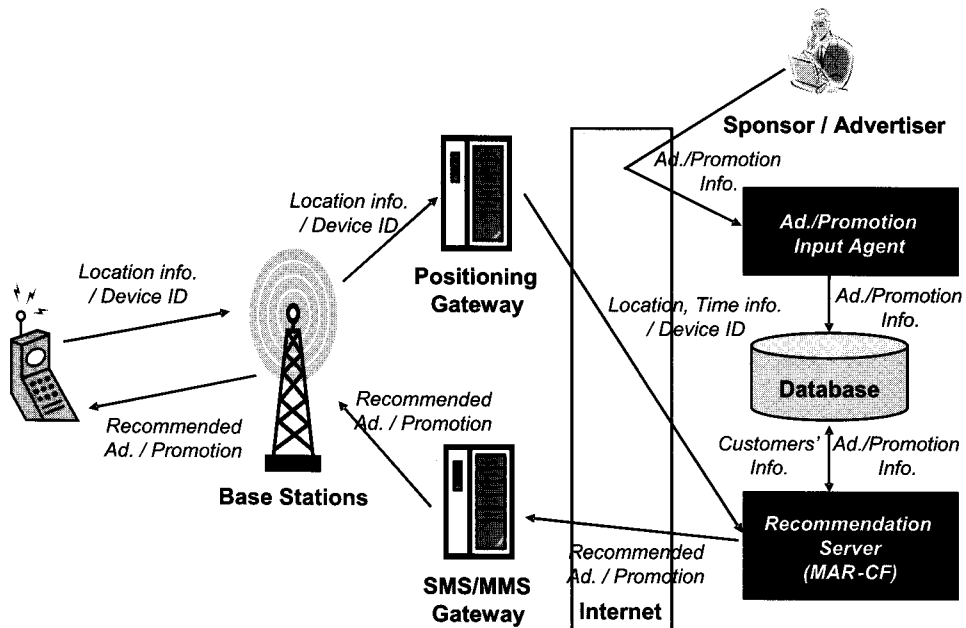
Sponsor / Advertiser

Ad./Promotion Info.

Ad./Promotion Input Agent

Location info. / Device ID

Positioning Gateway

Location info. / Device ID

Location, Time info. / Device ID

Ad./Promotion Info.

Database

Recommended Ad. / Promotion

Recommended Ad. / Promotion

Customers' Info.

Ad./Promotion Info.

Base Stations

Recommendation Server (MAR-CF)

SMS/MMS Gateway

Recommended Ad. / Promotion

Internet